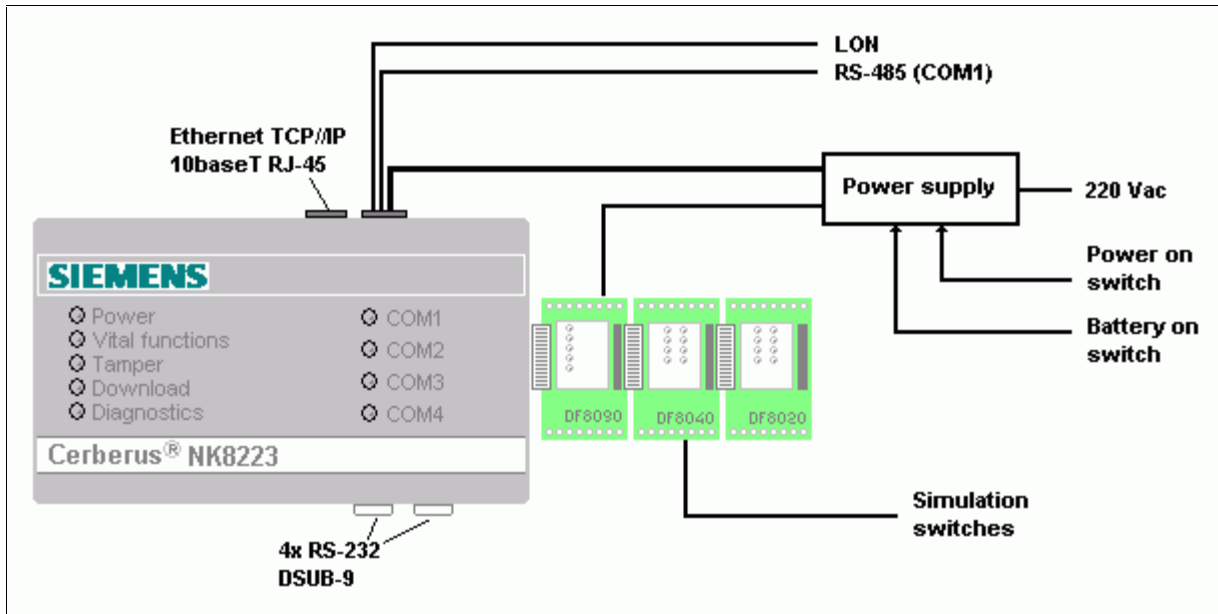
LON
RS-485 (COM1)
Ethernet TCP/IP
10baseT RJ-45
Power supply
220 Vac
Power on switch
Battery on switch
SIEMENS
Power
Vital functions
Tamper
Download
Diagnostics
COM1
COM2
COM3
COM4
DF8090
DF8040
DF8020
Cerberus® NK8223
Simulation switches
4x RS-232
DSUB-9